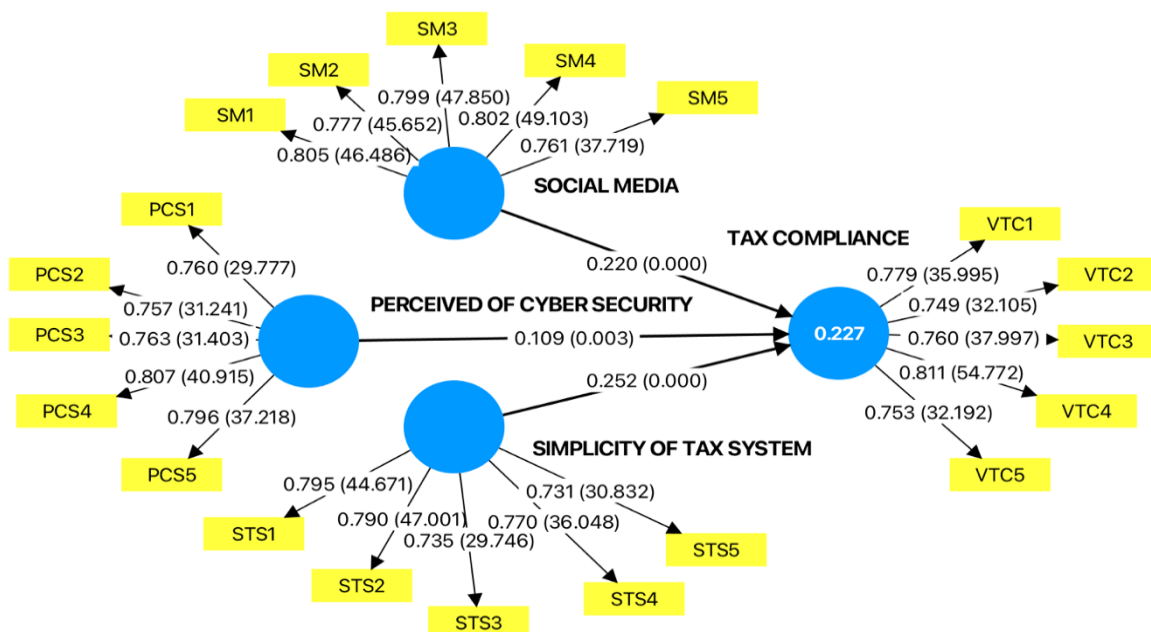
SM3
SM2
SM4
SM1
SM5
0.799 (47.850)
0.777 (45.652)
0.802 (49.103)
0.805 (46.486)
0.761 (37.719)
SOCIAL MEDIA
PCS1
TAX COMPLIANCE
VTC1
0.760 (29.777)
0.220 (0.000)
PCS2
0.779 (35.995)
VTC2
0.757 (31.241)
PERCEIVED OF CYBER SECURITY
0.749 (32.105)
PCS3
0.763 (31.403)
0.109 (0.003)
0.227
0.760 (37.997)
VTC3
0.807 (40.915)
0.252 (0.000)
0.811 (54.772)
PCS4
0.796 (37.218)
0.753 (32.192)
VTC4
SIMPLICITY OF TAX SYSTEM
PCS5
VTC5
0.795 (44.671)
0.731 (30.832)
0.790 (47.001)
0.770 (36.048)
STS1
0.735 (29.746)
STS5
STS2
STS4
STS3